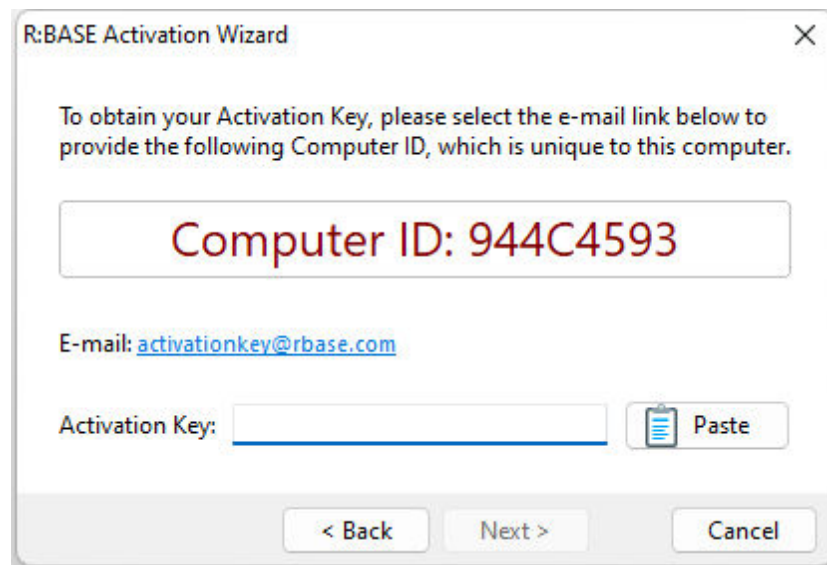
R:BASE Activation Wizard

X

To obtain your Activation Key, please select the e-mail link below to provide the following Computer ID, which is unique to this computer.

Computer ID: 944C4593

E-mail: activationkey@rbase.com

Activation Key:

Paste

< Back

Next >

Cancel